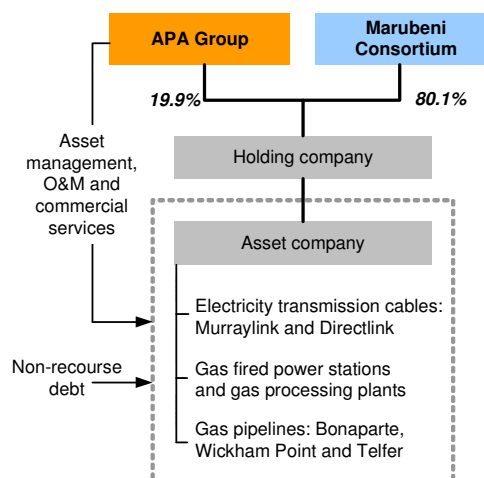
APA Group

Marubeni Consortium

19.9%

80.1%

Holding company

Asset management, O&M and commercial services

Asset company

Electricity transmission cables: Murraylink and Directlink

Non-recourse debt

Gas fired power stations and gas processing plants

Gas pipelines: Bonaparte, Wickham Point and Telfer